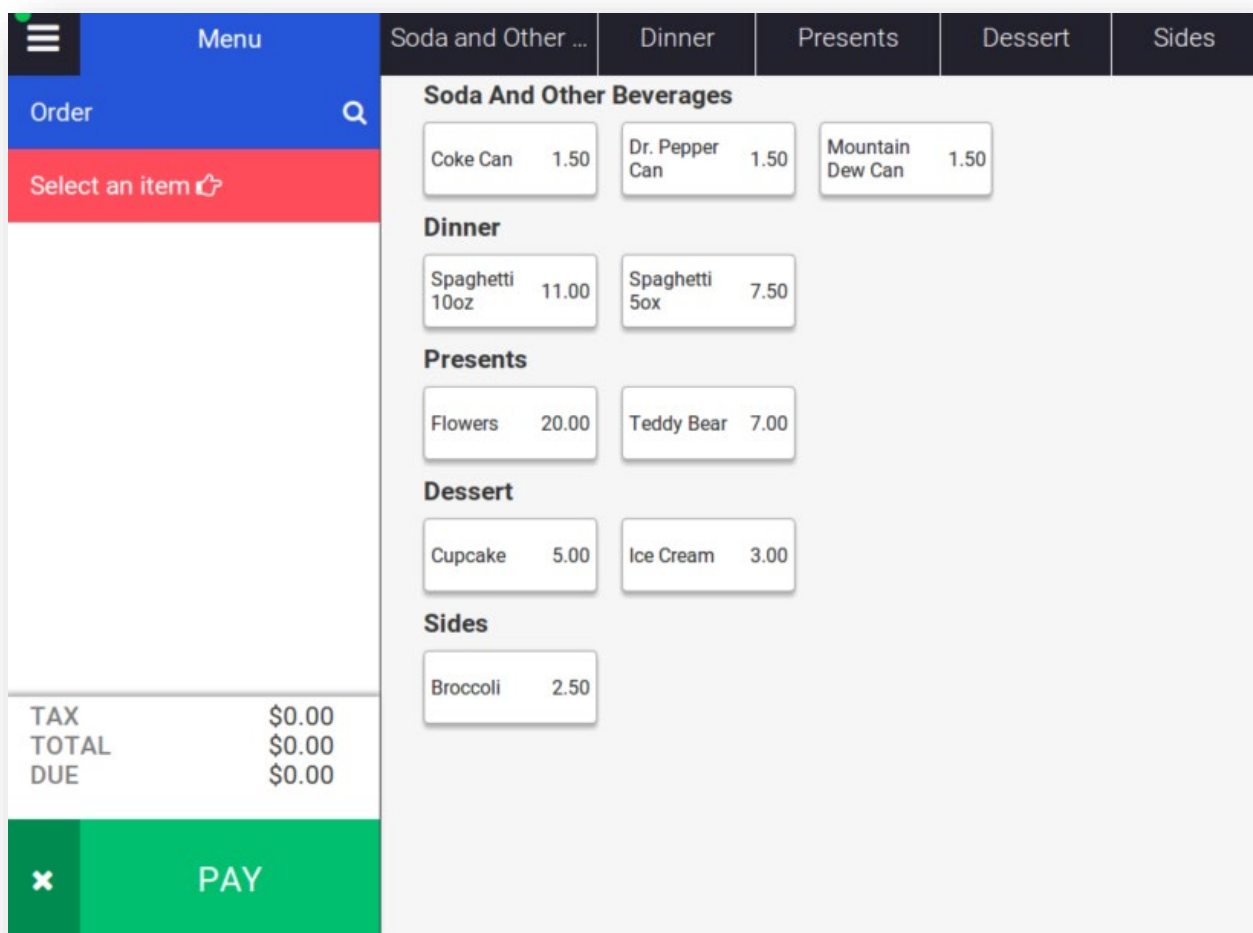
Menu

Soda and Other ... | Dinner | Presents | Dessert | Sides

Order

Select an item

TAX $0.00
TOTAL $0.00
DUE $0.00

PAY

Soda And Other Beverages

Coke Can 1.50

Dr. Pepper Can 1.50

Mountain Dew Can 1.50

Dinner

Spaghetti 10oz 11.00

Spaghetti 5ox 7.50

Presents

Flowers 20.00

Teddy Bear 7.00

Dessert

Cupcake 5.00

Ice Cream 3.00

Sides

Broccoli 2.50